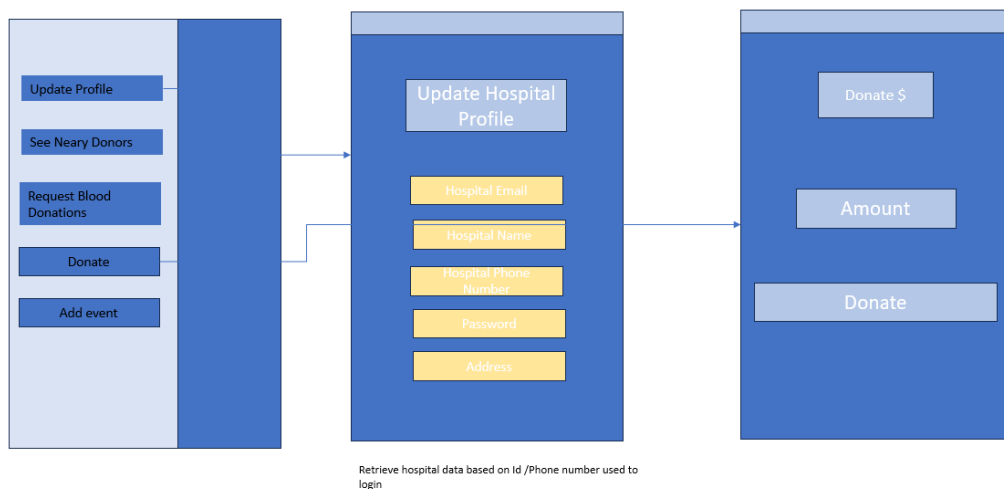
Update Profile

See Neary Donors

Request Blood Donations

Donate

Add event

Update Hospital Profile

Hospital Email

Hospital Name

Hospital Phone Number

Password

Address

Donate $

Amount

Donate

Retrieve hospital data based on Id /Phone number used to login